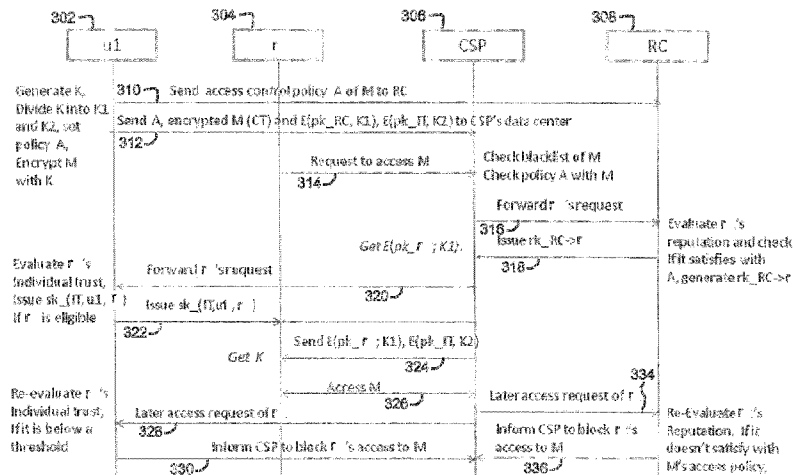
302 u1

304 r

306 CSP

308 RC

Generate K, Divide K into K1 and K2, set policy A, Encrypt M with K

310 Send access control policy A of M to RC

Send A, encrypted M (CT) and E(pk_RC, K1), E(pk_IT, K2) to CSP's data center

312

Request to access M

314

Check blacklist of M
Check policy A with M

Forward r 's request

316
Issue rk_RC->r

Evaluate r 's reputation and check if it satisfies with A, generate rk_RC->r

Get E(pk_r ; K1).

318

Evaluate r 's individual trust, issue sk_(IT, u1, r ) if r is eligible

Forward r 's request

320

Issue sk_(IT,u1 , r )

322

Send E(pk_r ; K1), E(pk_IT, K2)

Get K

324

Access M

326

334
Later access request of r

Re-evaluate r 's individual trust, if it is below a threshold

Later access request of r

328

Re-Evaluate r 's Reputation, if it doesn't satisfy with M's access policy,

Inform CSP to block r 's access to M

330

Inform CSP to block r 's access to M

336